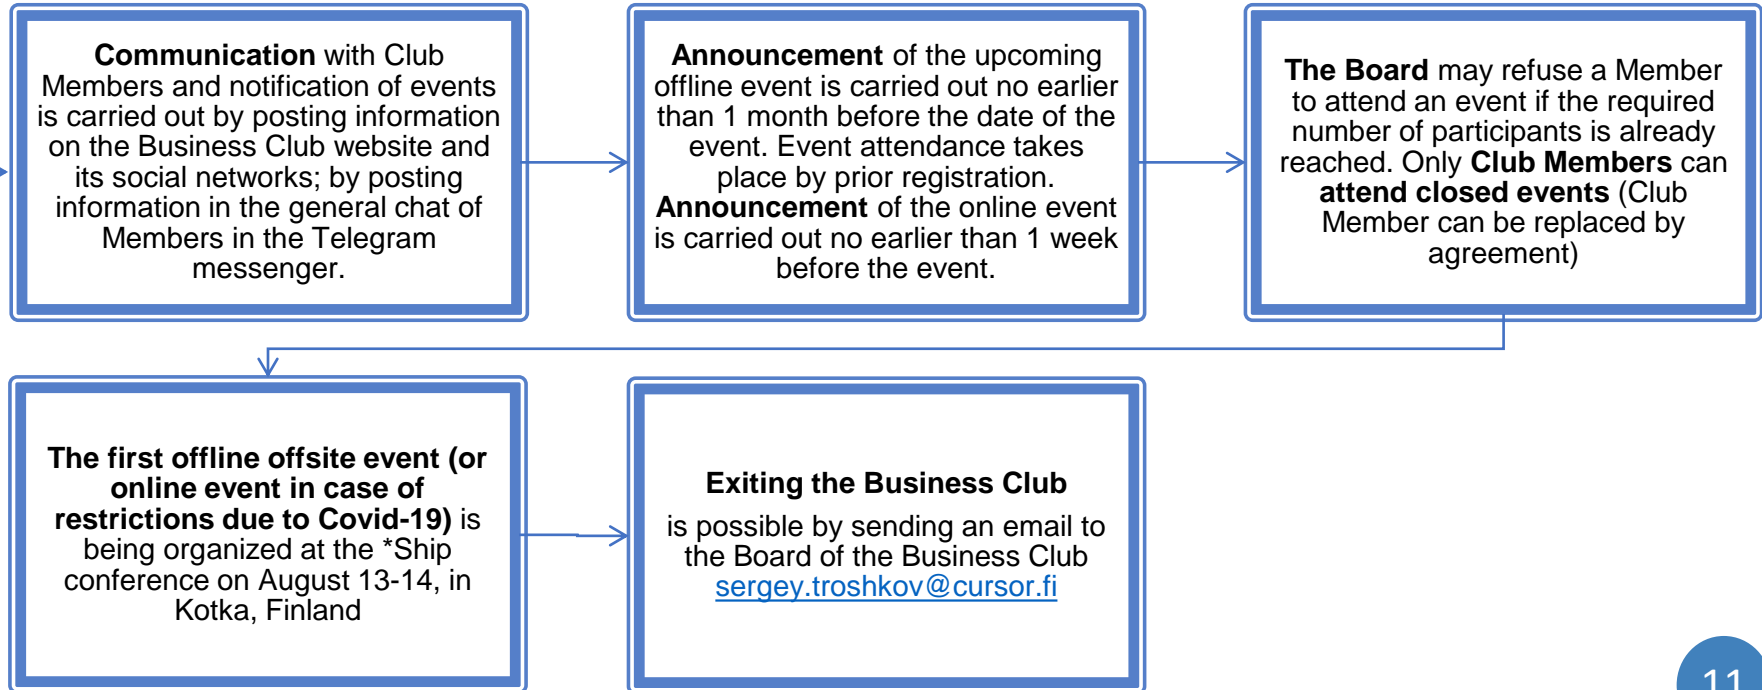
**Communication** with Club Members and notification of events is carried out by posting information on the Business Club website and its social networks; by posting information in the general chat of Members in the Telegram messenger.

**Announcement** of the upcoming offline event is carried out no earlier than 1 month before the date of the event. Event attendance takes place by prior registration. **Announcement** of the online event is carried out no earlier than 1 week before the event.

**The Board** may refuse a Member to attend an event if the required number of participants is already reached. Only **Club Members** can **attend closed events** (Club Member can be replaced by agreement)

**The first offline offsite event (or online event in case of restrictions due to Covid-19)** is being organized at the *Ship conference on August 13-14, in Kotka, Finland

**Exiting the Business Club**

is possible by sending an email to the Board of the Business Club sergey.troshkov@cursor.fi

11